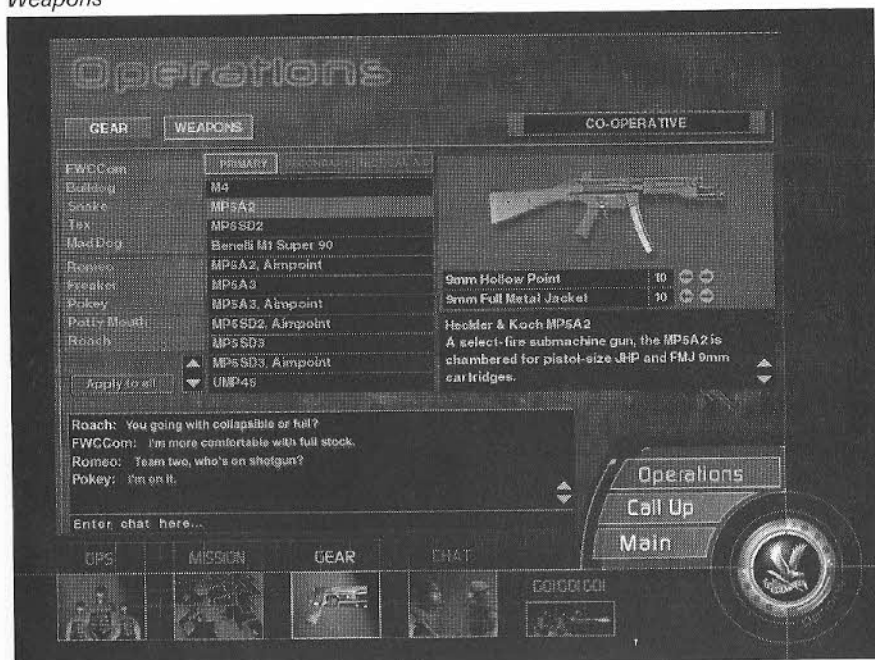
Weapons

Operations

GEAR WEAPONS

CO-OPERATIVE

FWCCom
Bulldog
Snake
Tex
Mad Dog
Romeo
Freaker
Pokey
Potty Mouth
Roach

Apply to all

PRIMARY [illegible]

M4
MP5A2
MP5SD2
Benelli M1 Super 90
MP5A2, Aimpoint
MP5A3
MP5A3, Aimpoint
MP5SD2, Aimpoint
MP5SD3
MP5SD3, Aimpoint
UMP45

| 9mm Hollow Point | 10 |
|---|---|
| 9mm Full Metal Jacket | 10 |

Heckler & Koch MP5A2
A select-fire submachine gun, the MP5A2 is chambered for pistol-size JHP and FMJ 9mm cartridges.

Roach: You going with collapsible or full?
FWCCom: I'm more comfortable with full stock.
Romeo: Team two, who's on shotgun?
Pokey: I'm on it.

Enter chat here...

Operations
Call Up
Main

OPS MISSION GEAR CHAT

GO!GO!GO!